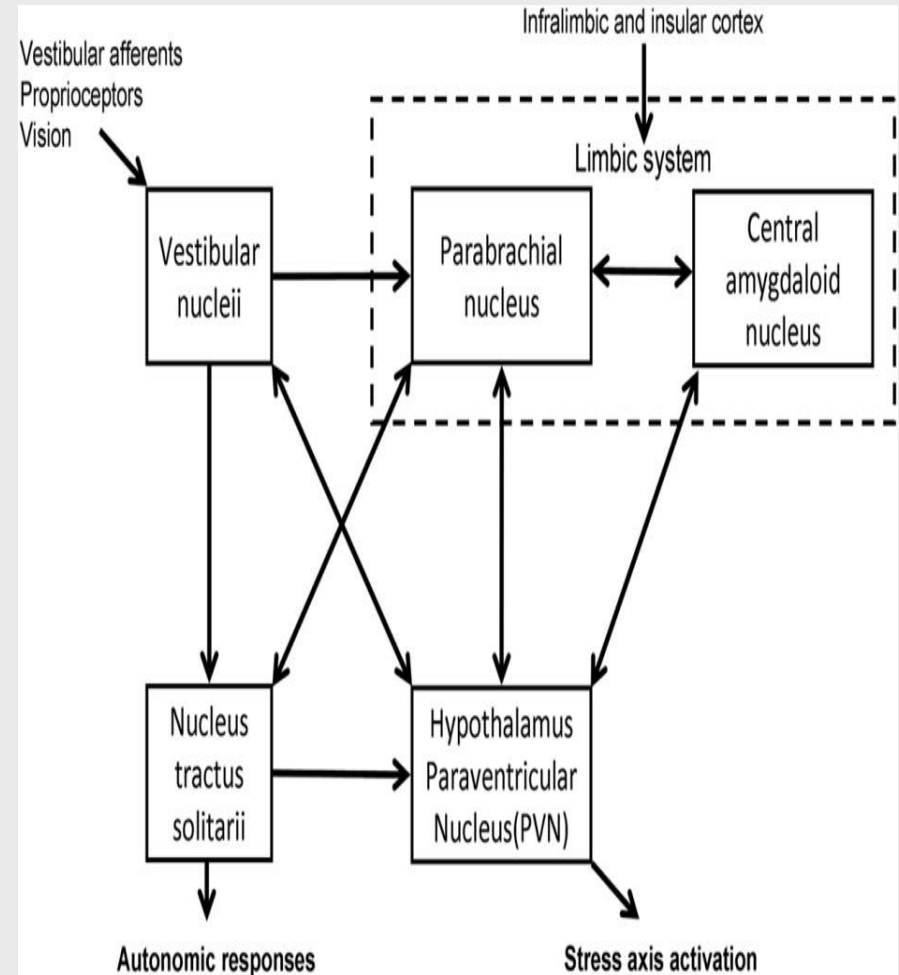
Infralimbic and insular cortex

Vestibular afferents
Proprioceptors
Vision

Limbic system

Vestibular nucleii

Parabrachial nucleus

Central amygdaloid nucleus

Nucleus tractus solitarii

Hypothalamus Paraventricular Nucleus(PVN)

Autonomic responses

Stress axis activation